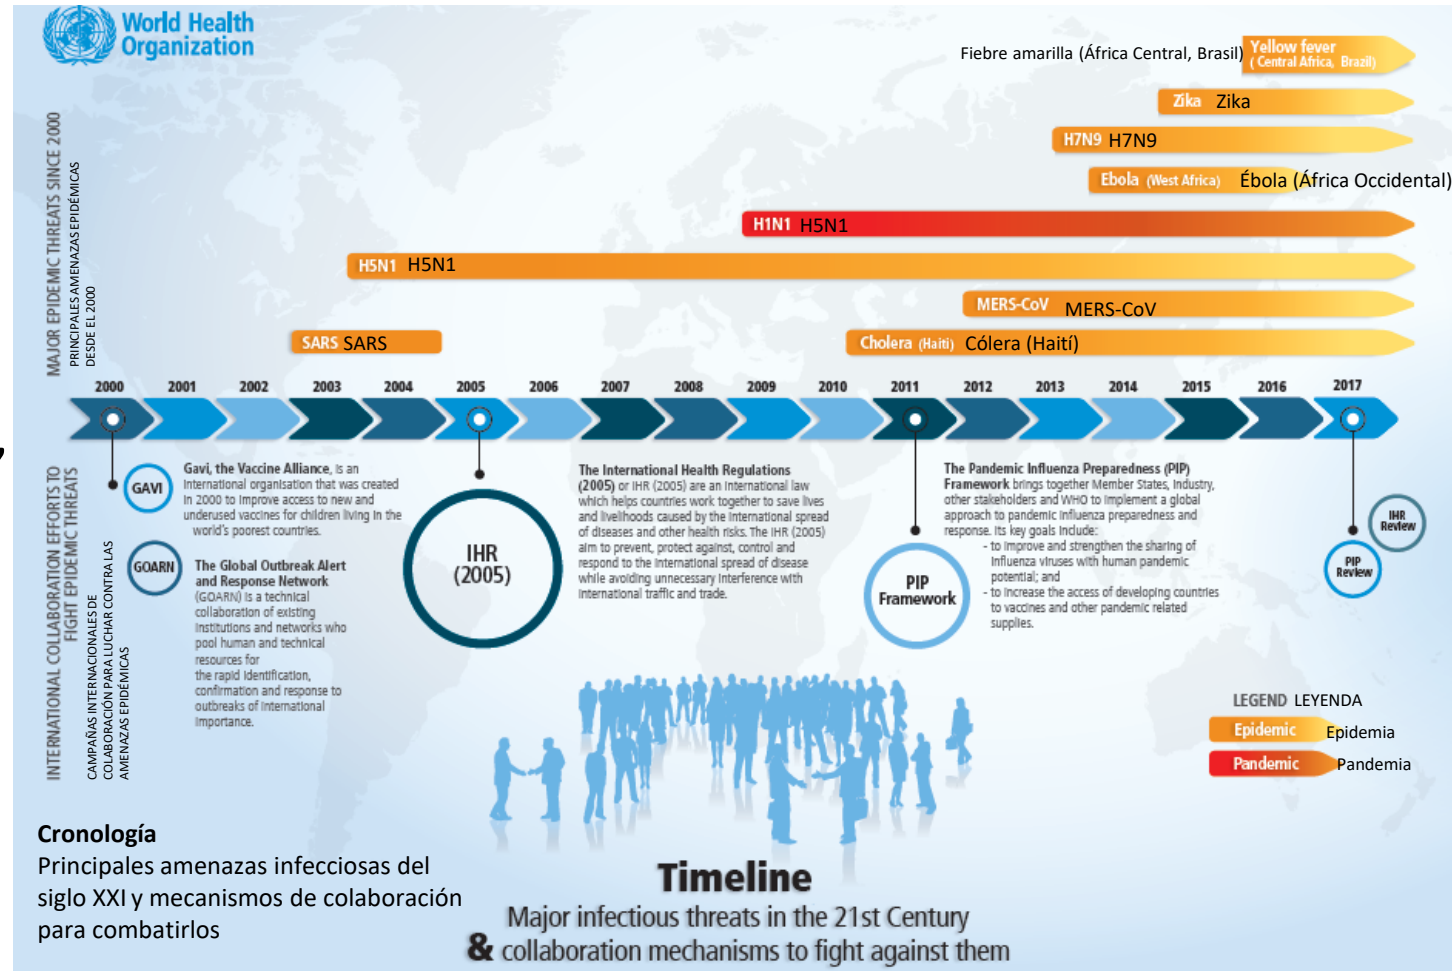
World Health Organization

Fiebre amarilla (África Central, Brasil) Yellow fever (Central Africa, Brazil)

Zika Zika

H7N9 H7N9

Ebola (West Africa) Ébola (África Occidental)

H1N1 H5N1

H5N1 H5N1

MERS-CoV MERS-CoV

SARS SARS

Cholera (Haiti) Cólera (Haití)

MAJOR EPIDEMIC THREATS SINCE 2000

PRINCIPALES AMENAZAS EPIDÉMICAS DESDE EL 2000

2000 2001 2002 2003 2004 2005 2006 2007 2008 2009 2010 2011 2012 2013 2014 2015 2016 2017

INTERNATIONAL COLLABORATION EFFORTS TO FIGHT EPIDEMIC THREATS

CAMPAÑAS INTERNACIONALES DE COLABORACIÓN PARA LUCHAR CONTRA LAS AMENAZAS EPIDÉMICAS

GAVI

Gavi, the Vaccine Alliance, is an international organisation that was created in 2000 to improve access to new and underused vaccines for children living in the world's poorest countries.

GOARN

The Global Outbreak Alert and Response Network (GOARN) is a technical collaboration of existing institutions and networks who pool human and technical resources for the rapid identification, confirmation and response to outbreaks of international importance.

IHR (2005)

The International Health Regulations (2005) or IHR (2005) are an international law which helps countries work together to save lives and livelihoods caused by the international spread of diseases and other health risks. The IHR (2005) aim to prevent, protect against, control and respond to the international spread of disease while avoiding unnecessary interference with international traffic and trade.

PIP Framework

The Pandemic Influenza Preparedness (PIP) Framework brings together Member States, industry, other stakeholders and WHO to implement a global approach to pandemic influenza preparedness and response. Its key goals include:
- to improve and strengthen the sharing of influenza viruses with human pandemic potential; and
- to increase the access of developing countries to vaccines and other pandemic related supplies.

IHR Review

PIP Review

LEGEND LEYENDA
Epidemic Epidemia
Pandemic Pandemia

Cronología
Principales amenazas infecciosas del siglo XXI y mecanismos de colaboración para combatirlos

Timeline
Major infectious threats in the 21st Century
& collaboration mechanisms to fight against them